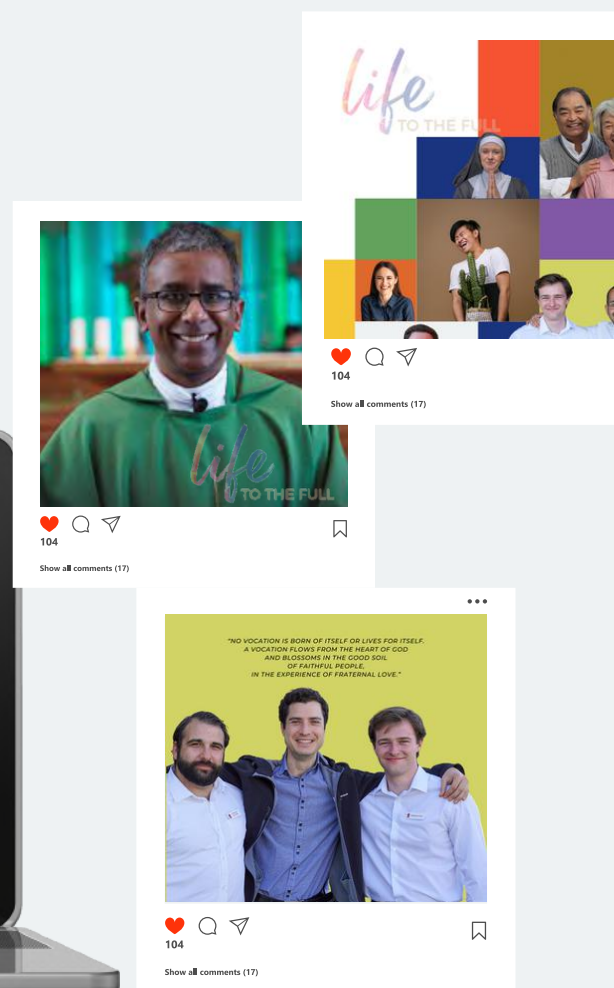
life
TO THE FULL

104

Show all comments (17)

life
TO THE FULL

104

Show all comments (17)

"NO VOCATION IS BORN OF ITSELF OR LIVES FOR ITSELF. A VOCATION FLOWS FROM THE HEART OF GOD AND BLOSSOMS IN THE GOOD SOIL OF FAITHFUL PEOPLE, IN THE EXPERIENCE OF FRATERNAL LOVE."

104

Show all comments (17)